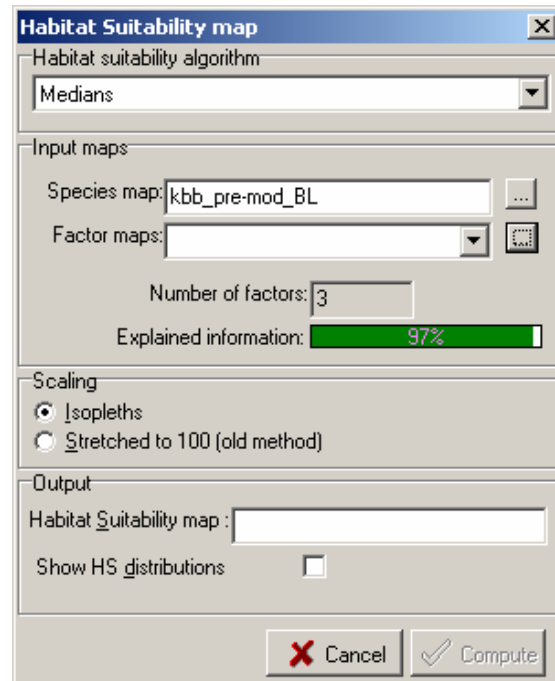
Habitat Suitability map

Habitat suitability algorithm

Medians

Input maps

Species map: kbb_pre-mod_BL ...

Factor maps:

Number of factors: 3

Explained information: 97%

Scaling

Isopleths

Stretched to 100 (old method)

Output

Habitat Suitability map :

Show HS distributions

Cancel

Compute